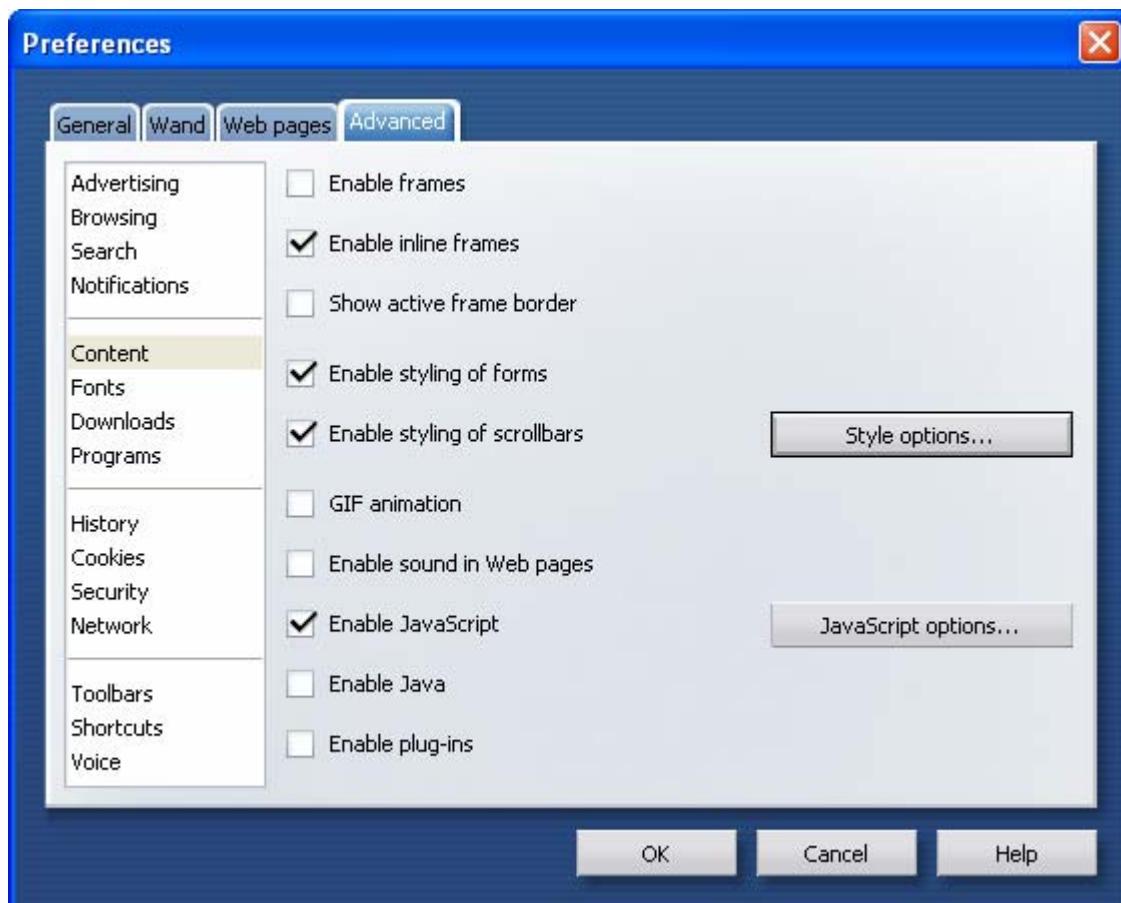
Preferences

General Wand Web pages Advanced

Advertising
Browsing
Search
Notifications

Content
Fonts
Downloads
Programs

History
Cookies
Security
Network

Toolbars
Shortcuts
Voice

Enable frames
Enable inline frames
Show active frame border
Enable styling of forms
Enable styling of scrollbars
GIF animation
Enable sound in Web pages
Enable JavaScript
Enable Java
Enable plug-ins

Style options...
JavaScript options...

OK Cancel Help